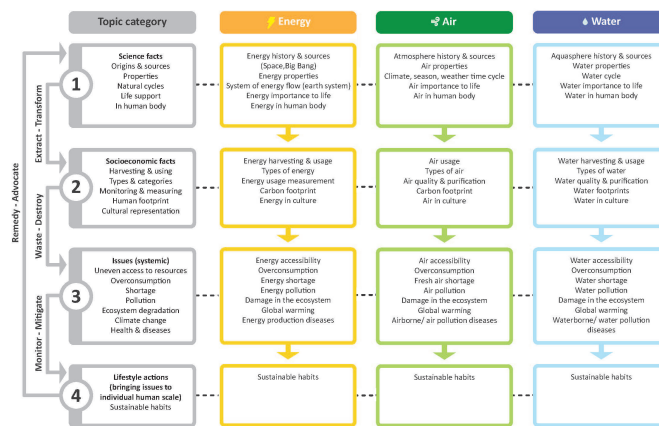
Topic category

Energy

Air

Water

Remedy - Advocate

Extract - Transform

Waste - Destroy

Monitor - Mitigate

1

Science facts
Origins & sources
Properties
Natural cycles
Life support
In human body

Energy history & sources (Space, Big Bang)
Energy properties
System of energy flow (earth system)
Energy importance to life
Energy in human body

Atmosphere history & sources
Air properties
Climate, season, weather time cycle
Air importance to life
Air in human body

Aquasphere history & sources
Water properties
Water cycle
Water importance to life
Water in human body

2

Socioeconomic facts
Harvesting & using
Types & categories
Monitoring & measuring
Human footprint
Cultural representation

Energy harvesting & usage
Types of energy
Energy usage measurement
Carbon footprint
Energy in culture

Air usage
Types of air
Air quality & purification
Carbon footprint
Air in culture

Water harvesting & usage
Types of water
Water quality & purification
Water footprints
Water in culture

3

Issues (systemic)
Uneven access to resources
Overconsumption
Shortage
Pollution
Ecosystem degradation
Climate change
Health & diseases

Energy accessibility
Overconsumption
Energy shortage
Energy pollution
Damage in the ecosystem
Global warming
Energy production diseases

Air accessibility
Overconsumption
Fresh air shortage
Air pollution
Damage in the ecosystem
Global warming
Airborne/ air pollution diseases

Water accessibility
Overconsumption
Water shortage
Water pollution
Damage in the ecosystem
Global warming
Waterborne/ water pollution diseases

4

Lifestyle actions (bringing issues to individual human scale)
Sustainable habits

Sustainable habits

Sustainable habits

Sustainable habits